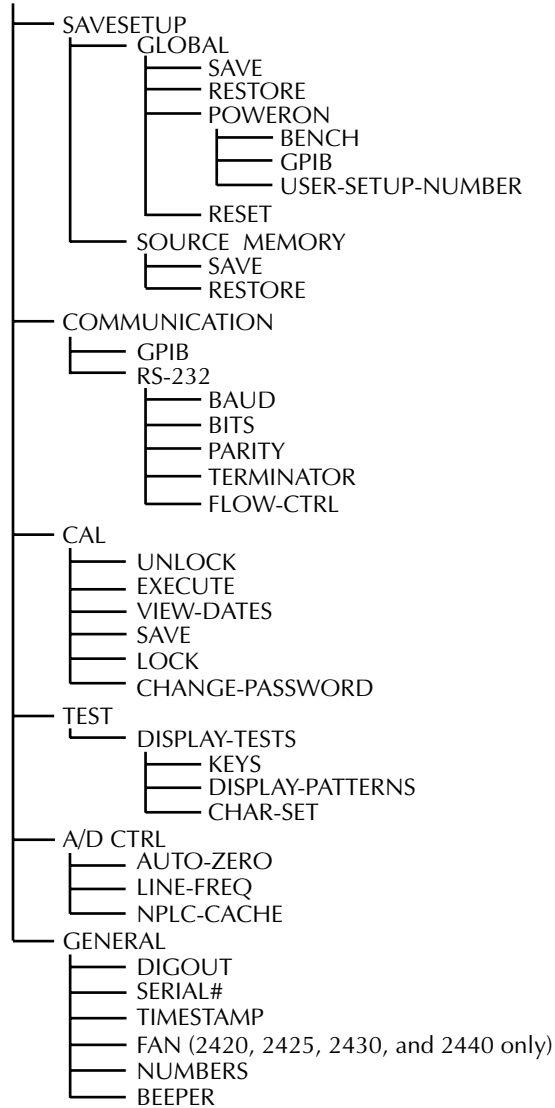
SAVESETUP
GLOBAL
SAVE
RESTORE
POWERON
BENCH
GPIB
USER-SETUP-NUMBER
RESET
SOURCE MEMORY
SAVE
RESTORE
COMMUNICATION
GPIB
RS-232
BAUD
BITS
PARITY
TERMINATOR
FLOW-CTRL
CAL
UNLOCK
EXECUTE
VIEW-DATES
SAVE
LOCK
CHANGE-PASSWORD
TEST
DISPLAY-TESTS
KEYS
DISPLAY-PATTERNS
CHAR-SET
A/D CTRL
AUTO-ZERO
LINE-FREQ
NPLC-CACHE
GENERAL
DIGOUT
SERIAL#
TIMESTAMP
FAN (2420, 2425, 2430, and 2440 only)
NUMBERS
BEEPER